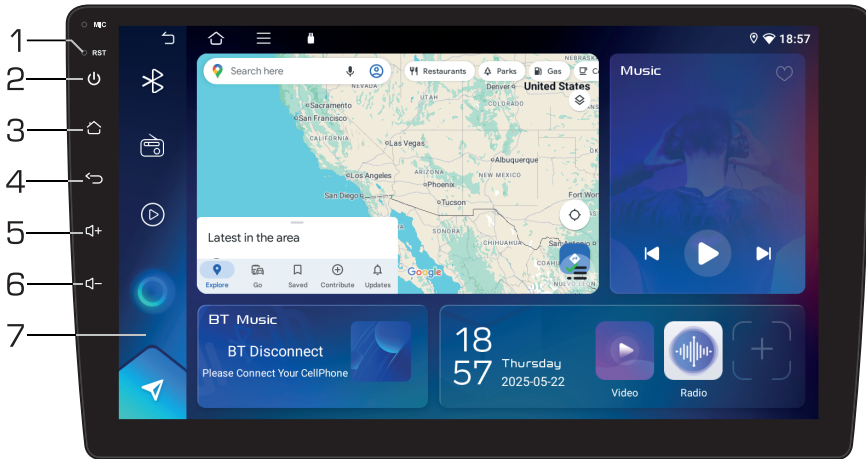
1
2
3
4
5
6
7

MIC
RST

18:57

Search here
Restaurants
Parks
Gas
United States
NEVADA
Denver
Sacramento
CALIFORNIA
Las Vegas
Albuquerque
Los Angeles
Phoenix
NEW MEXICO
San Diego
Tucson
Fort Wor
CHIHUAHUA
NUEVO LEÓN
Latest in the area
Explore
Go
Saved
Contribute
Updates
Google

Music

BT Music
BT Disconnect
Please Connect Your CellPhone

18
57
Thursday
2025-05-22

Video
Radio